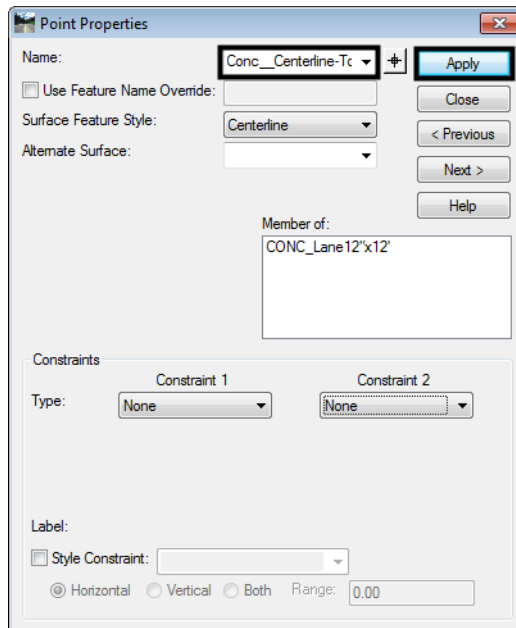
Point Properties

Name: Conc__Centerline-Tc

Apply

Use Feature Name Override:

Close

Surface Feature Style: Centerline

< Previous

Alternate Surface:

Next >

Help

Member of:

CONC_Lane12"x12'

Constraints

Constraint 1

Constraint 2

Type: None None

Label:

Style Constraint:

Horizontal Vertical Both Range: 0.00